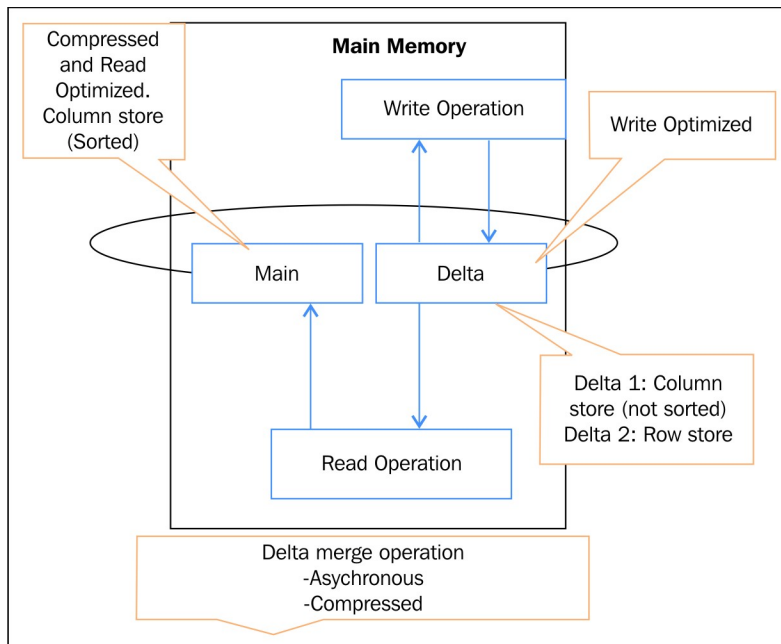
Compressed and Read Optimized. Column store (Sorted)

Main Memory

Write Operation

Write Optimized

Main

Delta

Delta 1: Column store (not sorted)
Delta 2: Row store

Read Operation

Delta merge operation
-Asychronous
-Compressed